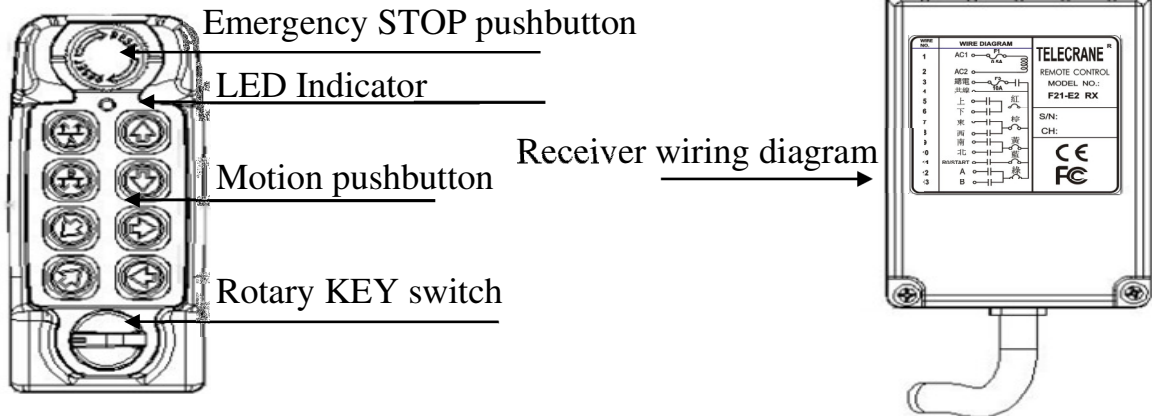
Emergency STOP pushbutton

LED Indicator

Motion pushbutton

Rotary KEY switch

Receiver wiring diagram

| WIRE NO. | WIRE DIAGRAM |
|---|---|
| 1 | AC1 |
| 2 | AC2 |
| 3 | 總電 |
| 4 | 共線 |
| 5 | 上 |
| 6 | 下 |
| 7 | 東 |
| 8 | 西 |
| 9 | 南 |
| 10 | 北 |
| 11 | RB/START |
| 12 | A |
| 13 | B |

紅 棕 黃 藍 綠

TELECRANE R
REMOTE CONTROL
MODEL NO.:
F21-E2 RX
S/N:
CH:
CE
FC